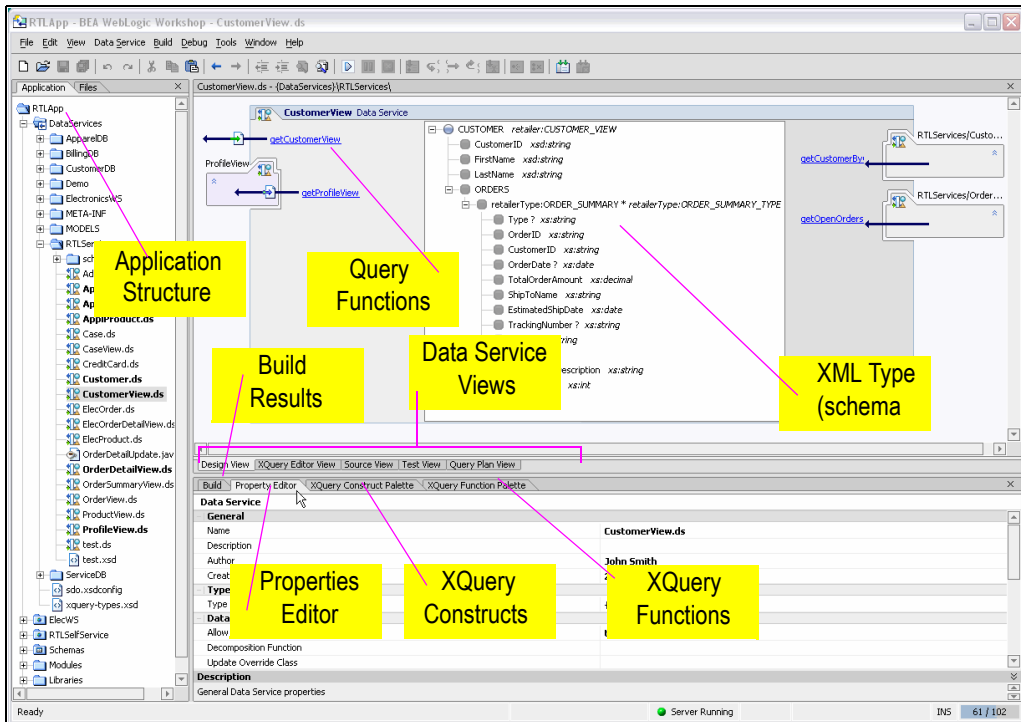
RTLApp - BEA WebLogic Workshop - CustomerView.ds

File Edit View Data Service Build Debug Tools Window Help

Application Files

RTLApp
DataServices
ApparelDB
BillingDB
CustomerDB
Demo
ElectronicsWS
META-INF
MODELS
RTLServ
sch
Ad
App
App
ApplProduct.ds
Case.ds
CaseView.ds
CreditCard.ds
Customer.ds
CustomerView.ds
ElecOrder.ds
ElecOrderDetailView.ds
ElecProduct.ds
OrderDetailUpdate.jav
OrderDetailView.ds
OrderSummaryView.ds
OrderView.ds
ProductView.ds
ProfileView.ds
test.ds
test.xsd
ServiceDB
sdo.xsdconfig
xquery-types.xsd
ElecWS
RTLSelfService
Schemas
Modules
Libraries

Application Structure

CustomerView.ds - {DataServices}\RTLServices\

CustomerView Data Service

getCustomerView
ProfileView
getProfileView

CUSTOMER retailer:CUSTOMER_VIEW
CustomerID xsd:string
FirstName xsd:string
LastName xsd:string
ORDERS
retailerType:ORDER_SUMMARY * retailerType:ORDER_SUMMARY_TYPE
Type ? xs:string
OrderID xs:string
CustomerID xs:string
OrderDate ? xs:date
TotalOrderAmount xs:decimal
ShipToName xs:string
EstimatedShipDate xs:date
TrackingNumber ? xs:string
string
escription xs:string
xs:int

RTLServices/Custo...
getCustomerBy
RTLServices/Order...
getOpenOrders

Query Functions

Build Results

Data Service Views

XML Type (schema

Design View XQuery Editor View Source View Test View Query Plan View

Build Property Editor XQuery Construct Palette XQuery Function Palette

Data Service
General
Name CustomerView.ds
Description
Author John Smith
Creat
Type
Type
Data
Allow
Decomposition Function
Update Override Class
Description
General Data Service properties

Properties Editor

XQuery Constructs

XQuery Functions

Ready Server Running INS 61 / 102